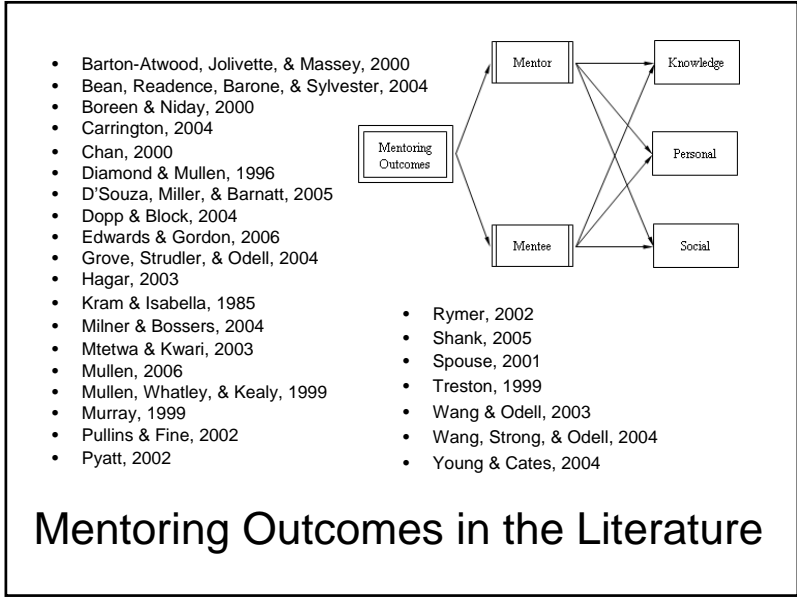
- Barton-Atwood, Jolivette, & Massey, 2000
- Bean, Readence, Barone, & Sylvester, 2004
- Boreen & Niday, 2000
- Carrington, 2004
- Chan, 2000
- Diamond & Mullen, 1996
- D'Souza, Miller, & Barnatt, 2005
- Dopp & Block, 2004
- Edwards & Gordon, 2006
- Grove, Strudler, & Odell, 2004
- Hagar, 2003
- Kram & Isabella, 1985
- Milner & Bossers, 2004
- Mtetwa & Kwari, 2003
- Mullen, 2006
- Mullen, Whatley, & Kealy, 1999
- Murray, 1999
- Pullins & Fine, 2002
- Pyatt, 2002

Mentoring Outcomes

Mentor

Mentee

Knowledge

Personal

Social

- Rymer, 2002
- Shank, 2005
- Spouse, 2001
- Treston, 1999
- Wang & Odell, 2003
- Wang, Strong, & Odell, 2004
- Young & Cates, 2004

Mentoring Outcomes in the Literature